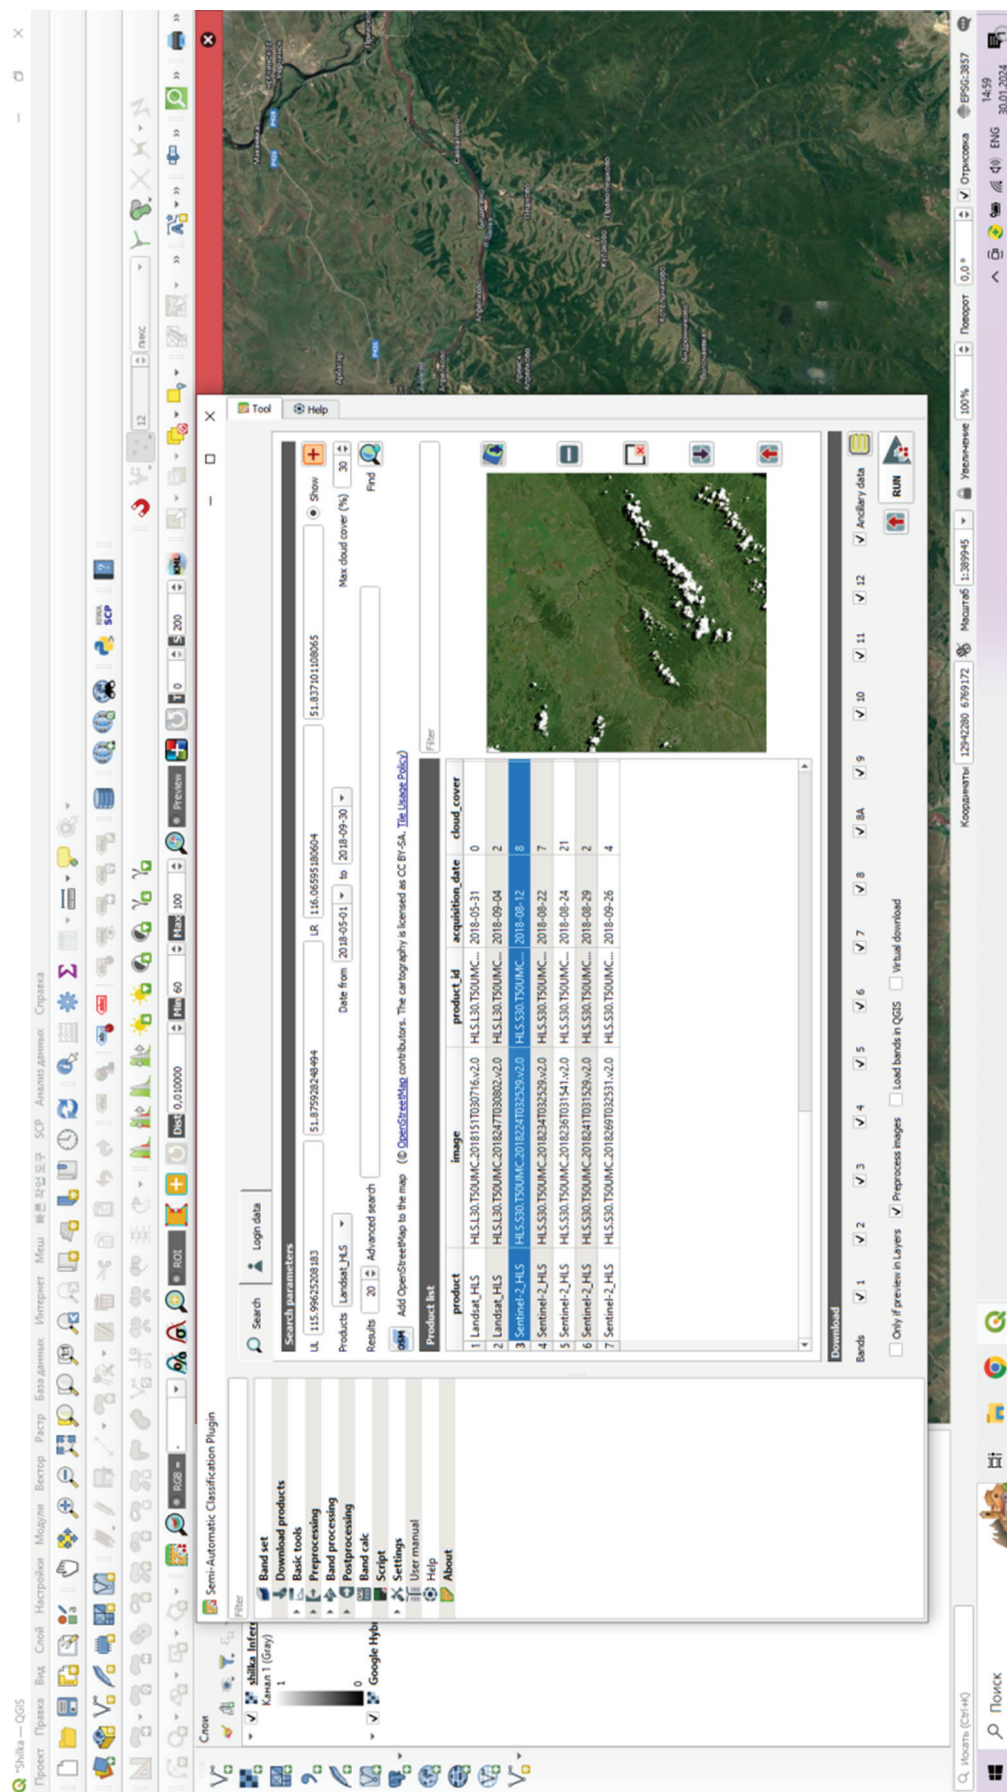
*Shilka — QGIS

Проект Правка Вид Слой Настройки Модули Вектор Растр База данных Интернет Меш 图片处理 SCP Анализ данных Справка

RGB ROI Dist 0,010000 Min 60 Max 100 Preview T 0 S 200

12 пикс

Слои

shilka_Infer
Канал 1 (Gray)
1
0
Google Hyb

Semi-Automatic Classification Plugin

Filter

Band set
Download products
Basic tools
Preprocessing
Band processing
Postprocessing
Band calc
Script
Settings
User manual
Help
About

Tool Help

Search Login data

Search parameters

UL 115.9962520183 51.8759282484494 LR 116.065951805604 51.837101108065 Show

Products Landsat_HLS Date from 2018-05-01 to 2018-09-30 Max cloud cover (%) 30

Results 20 Advanced search Find

Add OpenStreetMap to the map (© OpenStreetMap contributors. The cartography is licensed as CC BY-SA. Tile Usage Policy)

Product list

| | product | image | product_id | acquisition_date | cloud_cover |
|---|---|---|---|---|---|
| 1 | Landsat_HLS | HLS.L30.T50UMC.2018151T030716.v2.0 | HLS.L30.T50UMC... | 2018-05-31 | 0 |
| 2 | Landsat_HLS | HLS.L30.T50UMC.2018247T030802.v2.0 | HLS.L30.T50UMC... | 2018-09-04 | 2 |
| 3 | Sentinel-2_HLS | HLS.S30.T50UMC.2018224T032529.v2.0 | HLS.S30.T50UMC... | 2018-08-12 | 8 |
| 4 | Sentinel-2_HLS | HLS.S30.T50UMC.2018234T032529.v2.0 | HLS.S30.T50UMC... | 2018-08-22 | 7 |
| 5 | Sentinel-2_HLS | HLS.S30.T50UMC.2018236T031541.v2.0 | HLS.S30.T50UMC... | 2018-08-24 | 21 |
| 6 | Sentinel-2_HLS | HLS.S30.T50UMC.2018241T031529.v2.0 | HLS.S30.T50UMC... | 2018-08-29 | 2 |
| 7 | Sentinel-2_HLS | HLS.S30.T50UMC.2018269T032531.v2.0 | HLS.S30.T50UMC... | 2018-09-26 | 4 |

Filter

Download

Bands 1 2 3 4 5 6 7 8 8A 9 10 11 12 Ancillary data

Only if preview in Layers Preprocess images Load bands in QGIS Virtual download

RUN

Координаты 12942280 6769172 Масштаб 1:389945 Увеличение 100% Поворот 0,0 ° Отрисовка EPSG:3857

Искать (Ctrl+K)

Поиск

ENG 14:59 30.01.2024